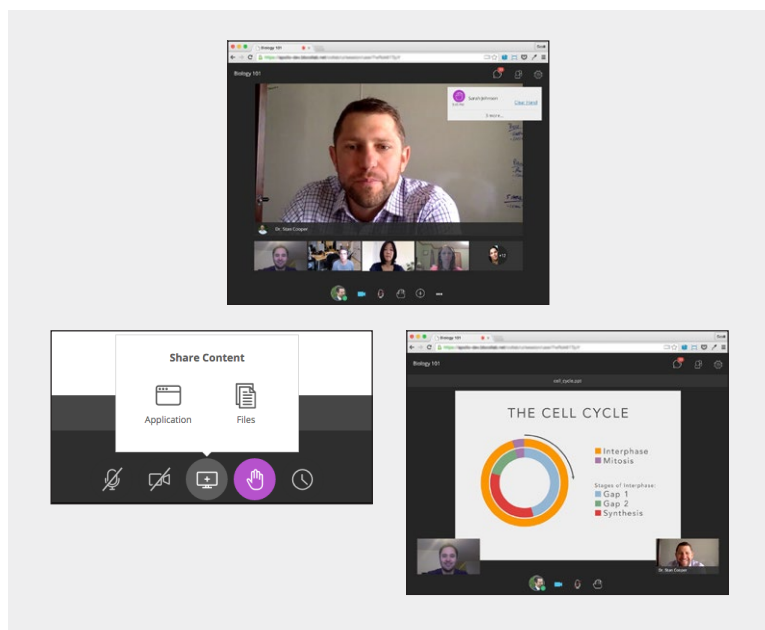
Biology 101

Sarah Johnson
Clear hand
3 more...

Dr. Stan Cooper

+12

Share Content

Application

Files

Biology 101

cell_cycle.ppt

THE CELL CYCLE

Interphase
Mitosis

Stages of Interphase:
Gap 1
Gap 2
Synthesis

Dr. Stan Cooper